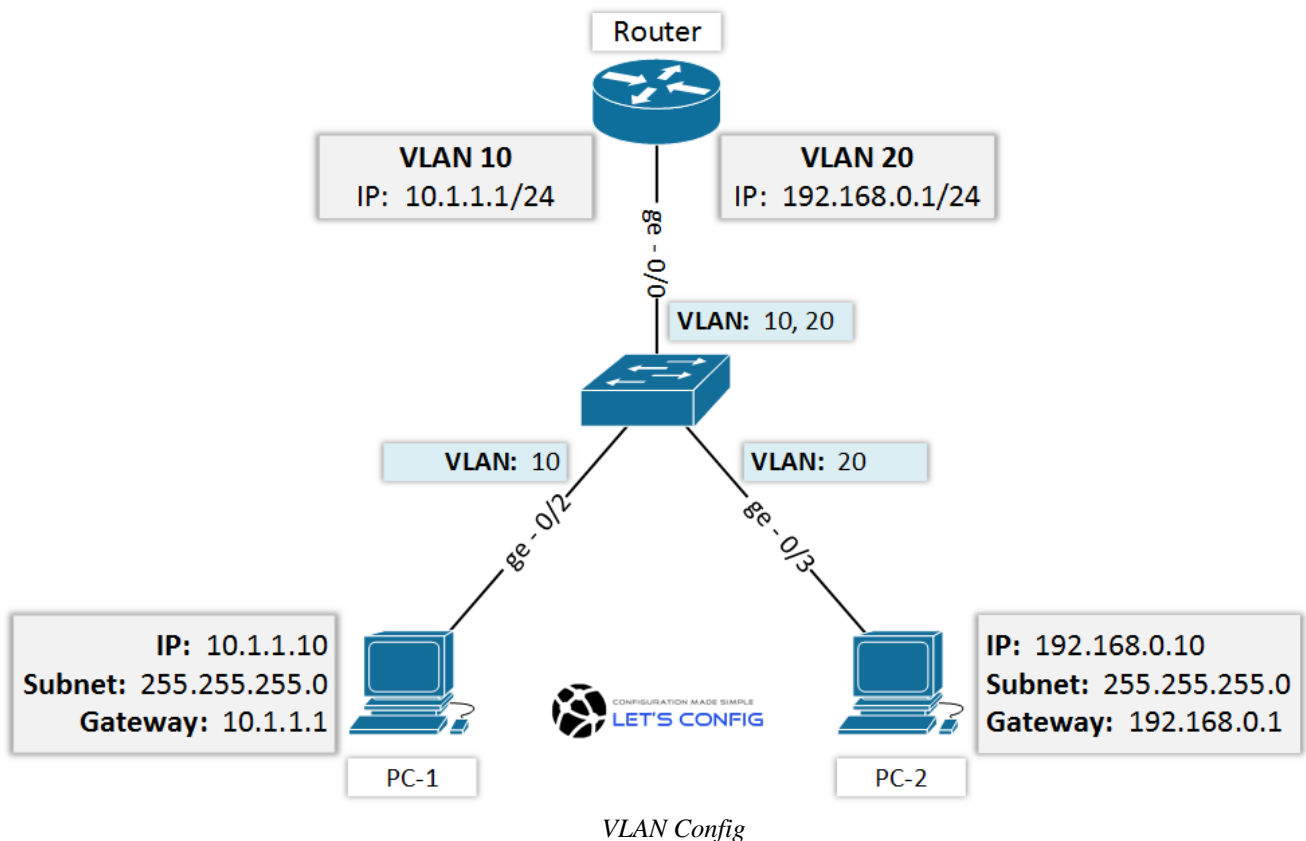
Router

VLAN 10
IP: 10.1.1.1/24

VLAN 20
IP: 192.168.0.1/24

ge - 0/0

VLAN: 10, 20

VLAN: 10

VLAN: 20

ge - 0/2

ge - 0/3

IP: 10.1.1.10
Subnet: 255.255.255.0
Gateway: 10.1.1.1

CONFIGURATION MADE SIMPLE
LET'S CONFIG

IP: 192.168.0.10
Subnet: 255.255.255.0
Gateway: 192.168.0.1

PC-1

PC-2

VLAN Config